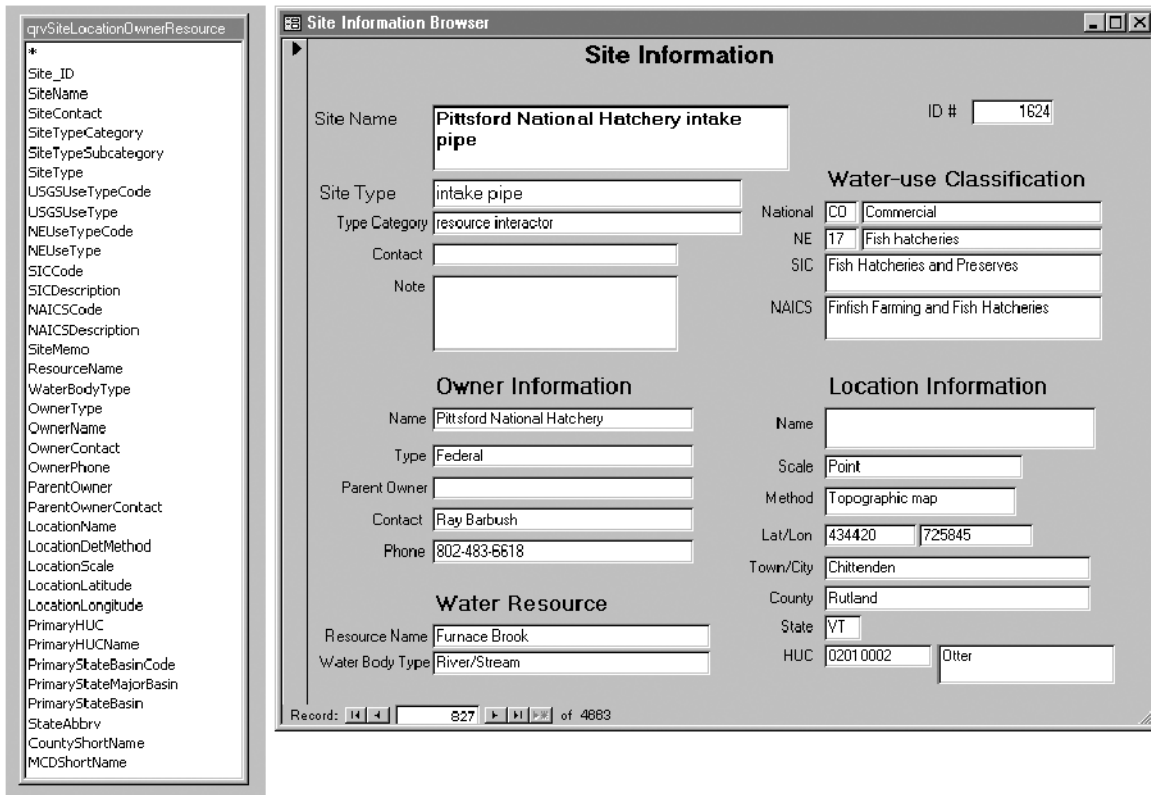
qrySiteLocationOwnerResource
*
Site_ID
SiteName
SiteContact
SiteTypeCategory
SiteTypeSubcategory
SiteType
USGSUseTypeCode
USGSUseType
NEUseTypeCode
NEUseType
SICCode
SICDescription
NAICSCode
NAICSDescription
SiteMemo
ResourceName
WaterBodyType
OwnerType
OwnerName
OwnerContact
OwnerPhone
ParentOwner
ParentOwnerContact
LocationName
LocationDetMethod
LocationScale
LocationLatitude
LocationLongitude
PrimaryHUC
PrimaryHUCName
PrimaryStateBasinCode
PrimaryStateMajorBasin
PrimaryStateBasin
StateAbbrv
CountyShortName
MCDShortName

Site Information Browser

Site Information

Site Name Pittsford National Hatchery intake pipe

ID # 1624

Site Type intake pipe
Type Category resource interactor
Contact
Note

Water-use Classification
National CO Commercial
NE 17 Fish hatcheries
SIC Fish Hatcheries and Preserves
NAICS Finfish Farming and Fish Hatcheries

Owner Information
Name Pittsford National Hatchery
Type Federal
Parent Owner
Contact Ray Barbush
Phone 802-483-6618

Location Information
Name
Scale Point
Method Topographic map
Lat/Lon 434420 725845
Town/City Chittenden
County Rutland
State VT
HUC 02010002 Otter

Water Resource
Resource Name Furnace Brook
Water Body Type River/Stream

Record: 827 of 4883